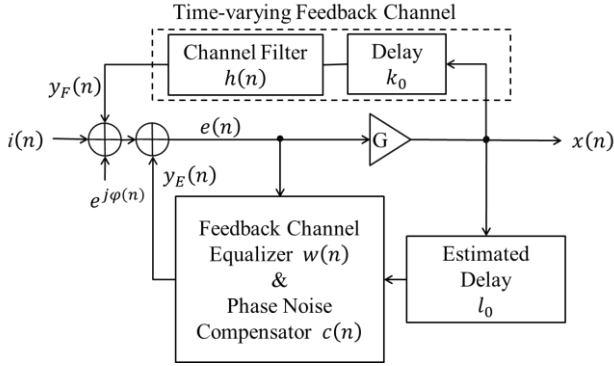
Time-varying Feedback Channel

Channel Filter $h(n)$

Delay $k_0$

$y_F(n)$

$i(n)$

$e(n)$

G

$x(n)$

$e^{j\varphi(n)}$

$y_E(n)$

Feedback Channel Equalizer $w(n)$ & Phase Noise Compensator $c(n)$

Estimated Delay $l_0$